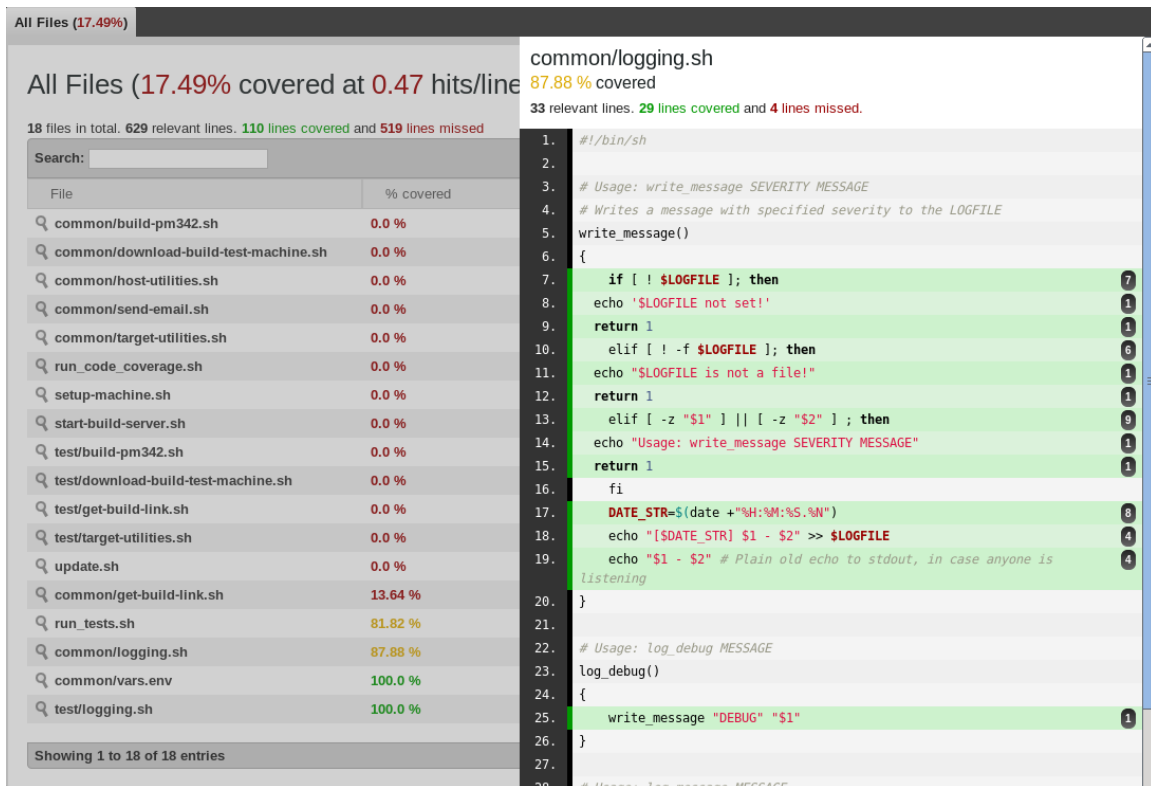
All Files (17.49%)

All Files (17.49% covered at 0.47 hits/line

18 files in total. 629 relevant lines. 110 lines covered and 519 lines missed

Search:

| File | % covered |
|---|---|
| common/build-pm342.sh | 0.0 % |
| common/download-build-test-machine.sh | 0.0 % |
| common/host-utilities.sh | 0.0 % |
| common/send-email.sh | 0.0 % |
| common/target-utilities.sh | 0.0 % |
| run_code_coverage.sh | 0.0 % |
| setup-machine.sh | 0.0 % |
| start-build-server.sh | 0.0 % |
| test/build-pm342.sh | 0.0 % |
| test/download-build-test-machine.sh | 0.0 % |
| test/get-build-link.sh | 0.0 % |
| test/target-utilities.sh | 0.0 % |
| update.sh | 0.0 % |
| common/get-build-link.sh | 13.64 % |
| run_tests.sh | 81.82 % |
| common/logging.sh | 87.88 % |
| common/vars.env | 100.0 % |
| test/logging.sh | 100.0 % |

Showing 1 to 18 of 18 entries

common/logging.sh
87.88 % covered
33 relevant lines. 29 lines covered and 4 lines missed.

1. #!/bin/sh
2.
3. # Usage: write_message SEVERITY MESSAGE
4. # Writes a message with specified severity to the LOGFILE
5. write_message()
6. {
7. if [ ! $LOGFILE ]; then 7
8. echo '$LOGFILE not set!' 1
9. return 1 1
10. elif [ ! -f $LOGFILE ]; then 6
11. echo "$LOGFILE is not a file!" 1
12. return 1 1
13. elif [ -z "$1" ] || [ -z "$2" ] ; then 9
14. echo "Usage: write_message SEVERITY MESSAGE" 1
15. return 1 1
16. fi
17. DATE_STR=$(date +"%H:%M:%S.%N") 8
18. echo "[$DATE_STR] $1 - $2" >> $LOGFILE 4
19. echo "$1 - $2" # Plain old echo to stdout, in case anyone is listening 4
20. }
21.
22. # Usage: log_debug MESSAGE
23. log_debug()
24. {
25. write_message "DEBUG" "$1" 1
26. }
27.
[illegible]